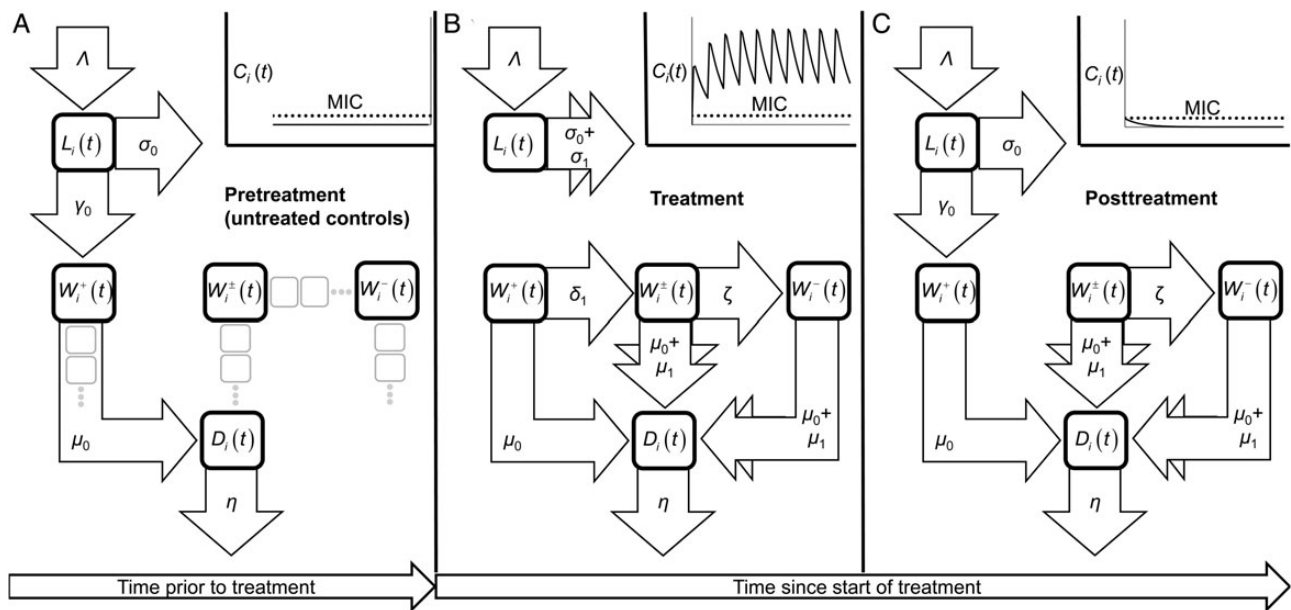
A

$\Lambda$

$C_i(t)$

MIC

$L_i(t)$

$\sigma_0$

$\gamma_0$

Pretreatment (untreated controls)

$W_i^+(t)$

$W_i^\pm(t)$

$W_i^-(t)$

$\mu_0$

$D_i(t)$

$\eta$

B

$\Lambda$

$C_i(t)$

MIC

$L_i(t)$

$\sigma_0+$ $\sigma_1$

Treatment

$W_i^+(t)$

$\delta_1$

$W_i^\pm(t)$

$\zeta$

$W_i^-(t)$

$\mu_0+$ $\mu_1$

$\mu_0$

$D_i(t)$

$\mu_0+$ $\mu_1$

$\eta$

C

$\Lambda$

$C_i(t)$

MIC

$L_i(t)$

$\sigma_0$

$\gamma_0$

Posttreatment

$W_i^+(t)$

$W_i^\pm(t)$

$\zeta$

$W_i^-(t)$

$\mu_0+$ $\mu_1$

$\mu_0$

$D_i(t)$

$\mu_0+$ $\mu_1$

$\eta$

Time prior to treatment

Time since start of treatment